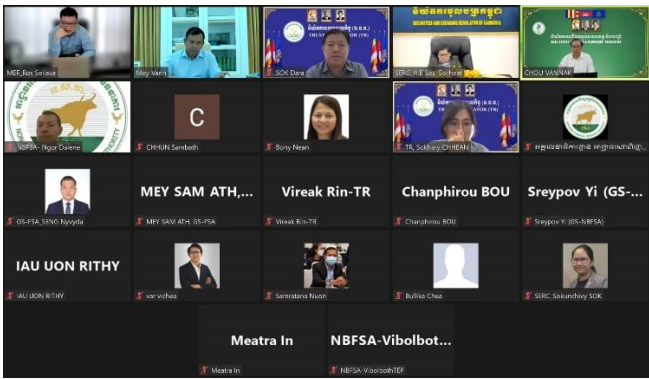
MEF_Ros Seilava

May Vann

SOK Dara

SERC, H.E Sou Socheat

CHOU VANNAK

NBFSA- Ngor Dalene

C

CHHUN Sambath

Bony Nean

TR, Sokhary CHHEAN

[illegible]

GS-FSA_SENG Nyvyda

MEY SAM ATH,...

MEY SAM ATH, GS-FSA

Vireak Rin-TR

Vireak Rin-TR

Chanphirou BOU

Chanphirou BOU

Sreypov Yi (GS-...

Sreypov Yi (GS-NBFSA)

IAU UON RITHY

IAU UON RITHY

var vichea

Samratana Nuon

Bullkia Chea

SERC_Sokunchivy SOK

Meatra In

Meatra In

NBFSA-Vibolbot...

NBFSA-VibolbothTEF